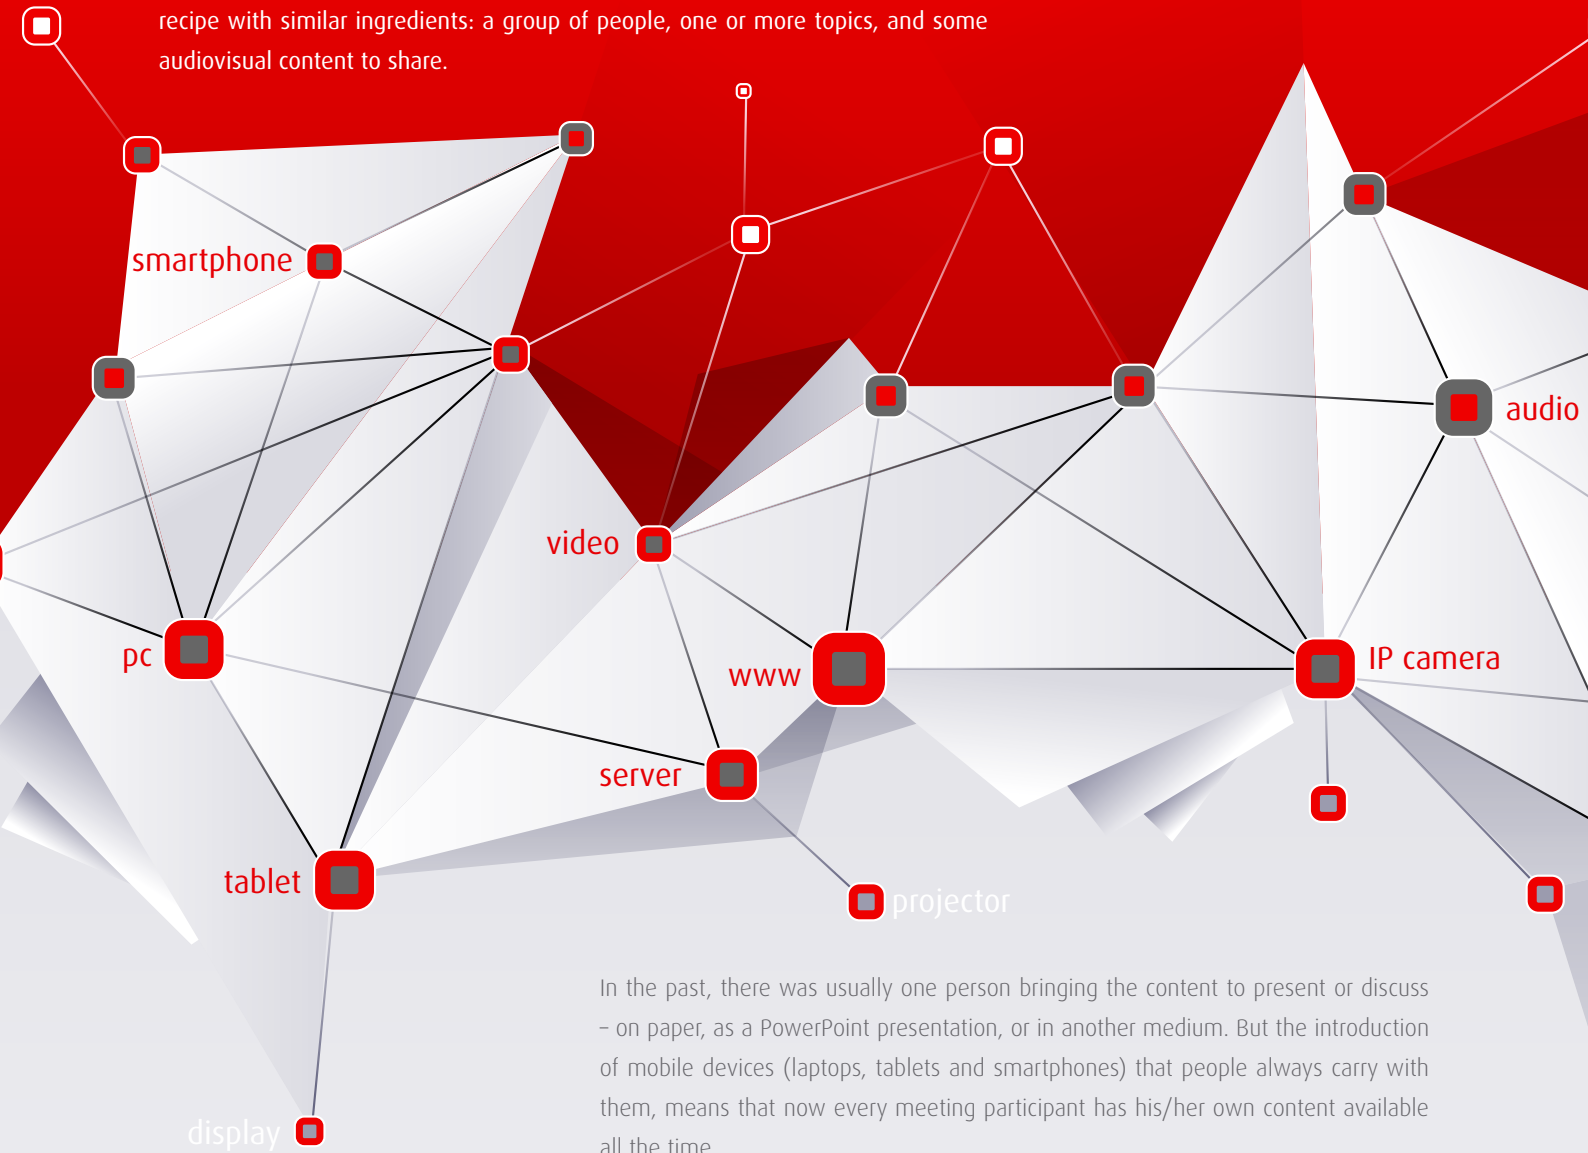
recipe with similar ingredients: a group of people, one or more topics, and some audiovisual content to share.

smartphone

video

audio

pc

www

IP camera

server

tablet

projector

In the past, there was usually one person bringing the content to present or discuss – on paper, as a PowerPoint presentation, or in another medium. But the introduction of mobile devices (laptops, tablets and smartphones) that people always carry with them, means that now every meeting participant has his/her own content available all the time.

display